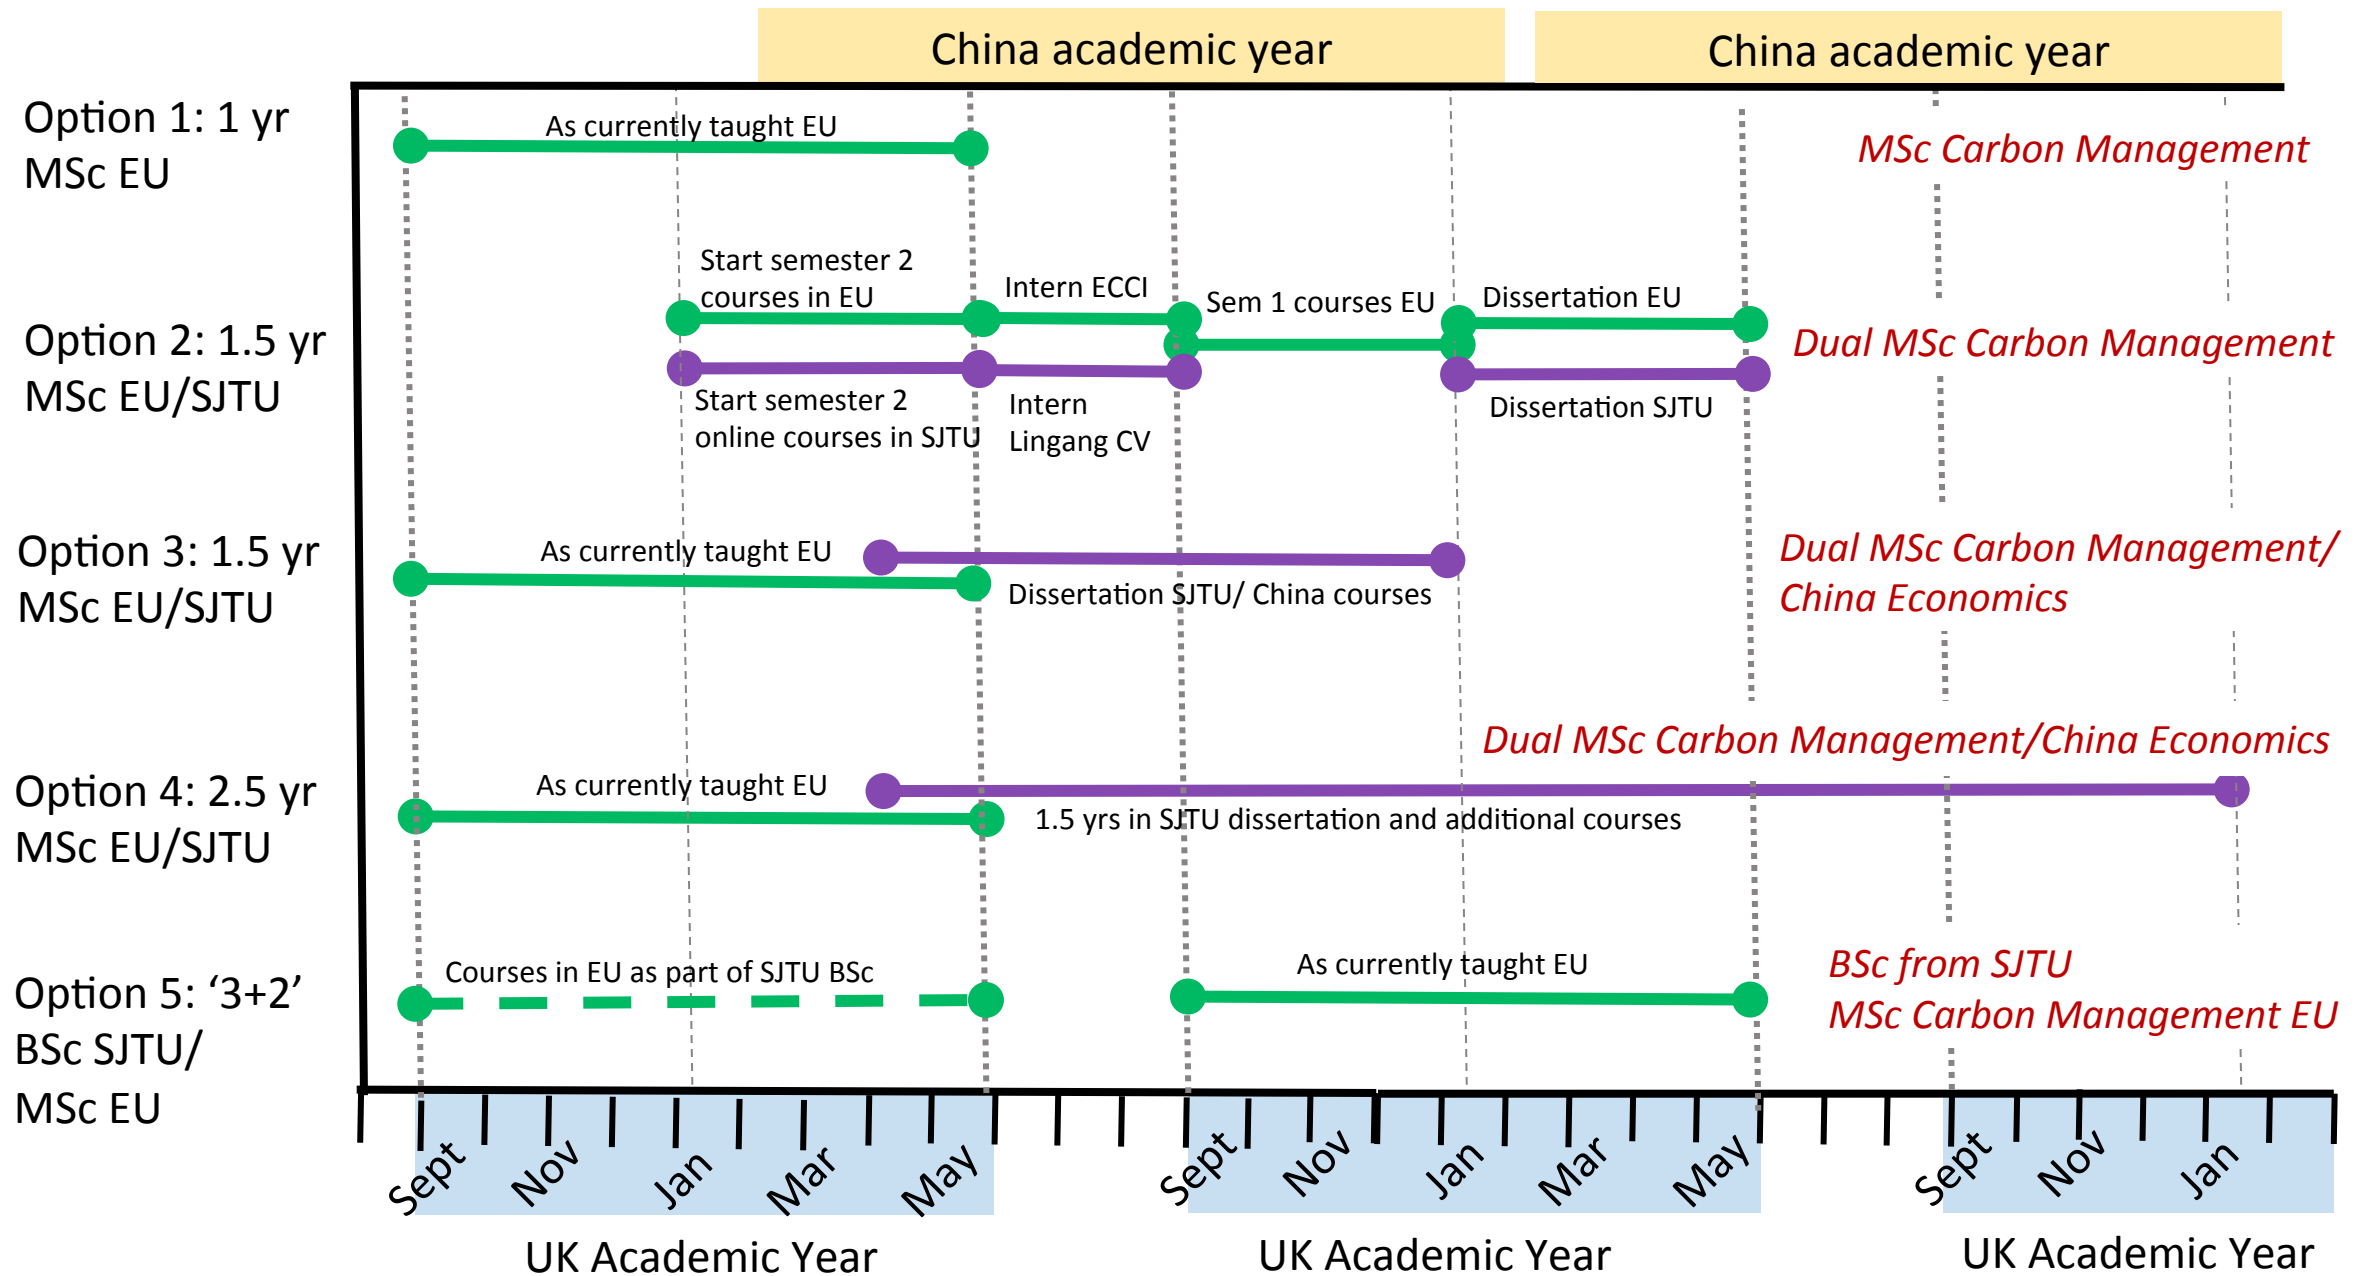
China academic year

China academic year

Option 1: 1 yr MSc EU

As currently taught EU

MSc Carbon Management

Option 2: 1.5 yr MSc EU/SJTU

Start semester 2 courses in EU

Intern ECCI

Sem 1 courses EU

Dissertation EU

Dual MSc Carbon Management

Start semester 2 online courses in SJTU

Intern Lingang CV

Dissertation SJTU

Option 3: 1.5 yr MSc EU/SJTU

As currently taught EU

Dissertation SJTU/ China courses

Dual MSc Carbon Management/ China Economics

Option 4: 2.5 yr MSc EU/SJTU

Dual MSc Carbon Management/China Economics

As currently taught EU

1.5 yrs in SJTU dissertation and additional courses

Option 5: '3+2' BSc SJTU/ MSc EU

Courses in EU as part of SJTU BSc

As currently taught EU

BSc from SJTU
MSc Carbon Management EU

Sept Nov Jan Mar May

Sept Nov Jan Mar May

Sept Nov Jan

UK Academic Year

UK Academic Year

UK Academic Year